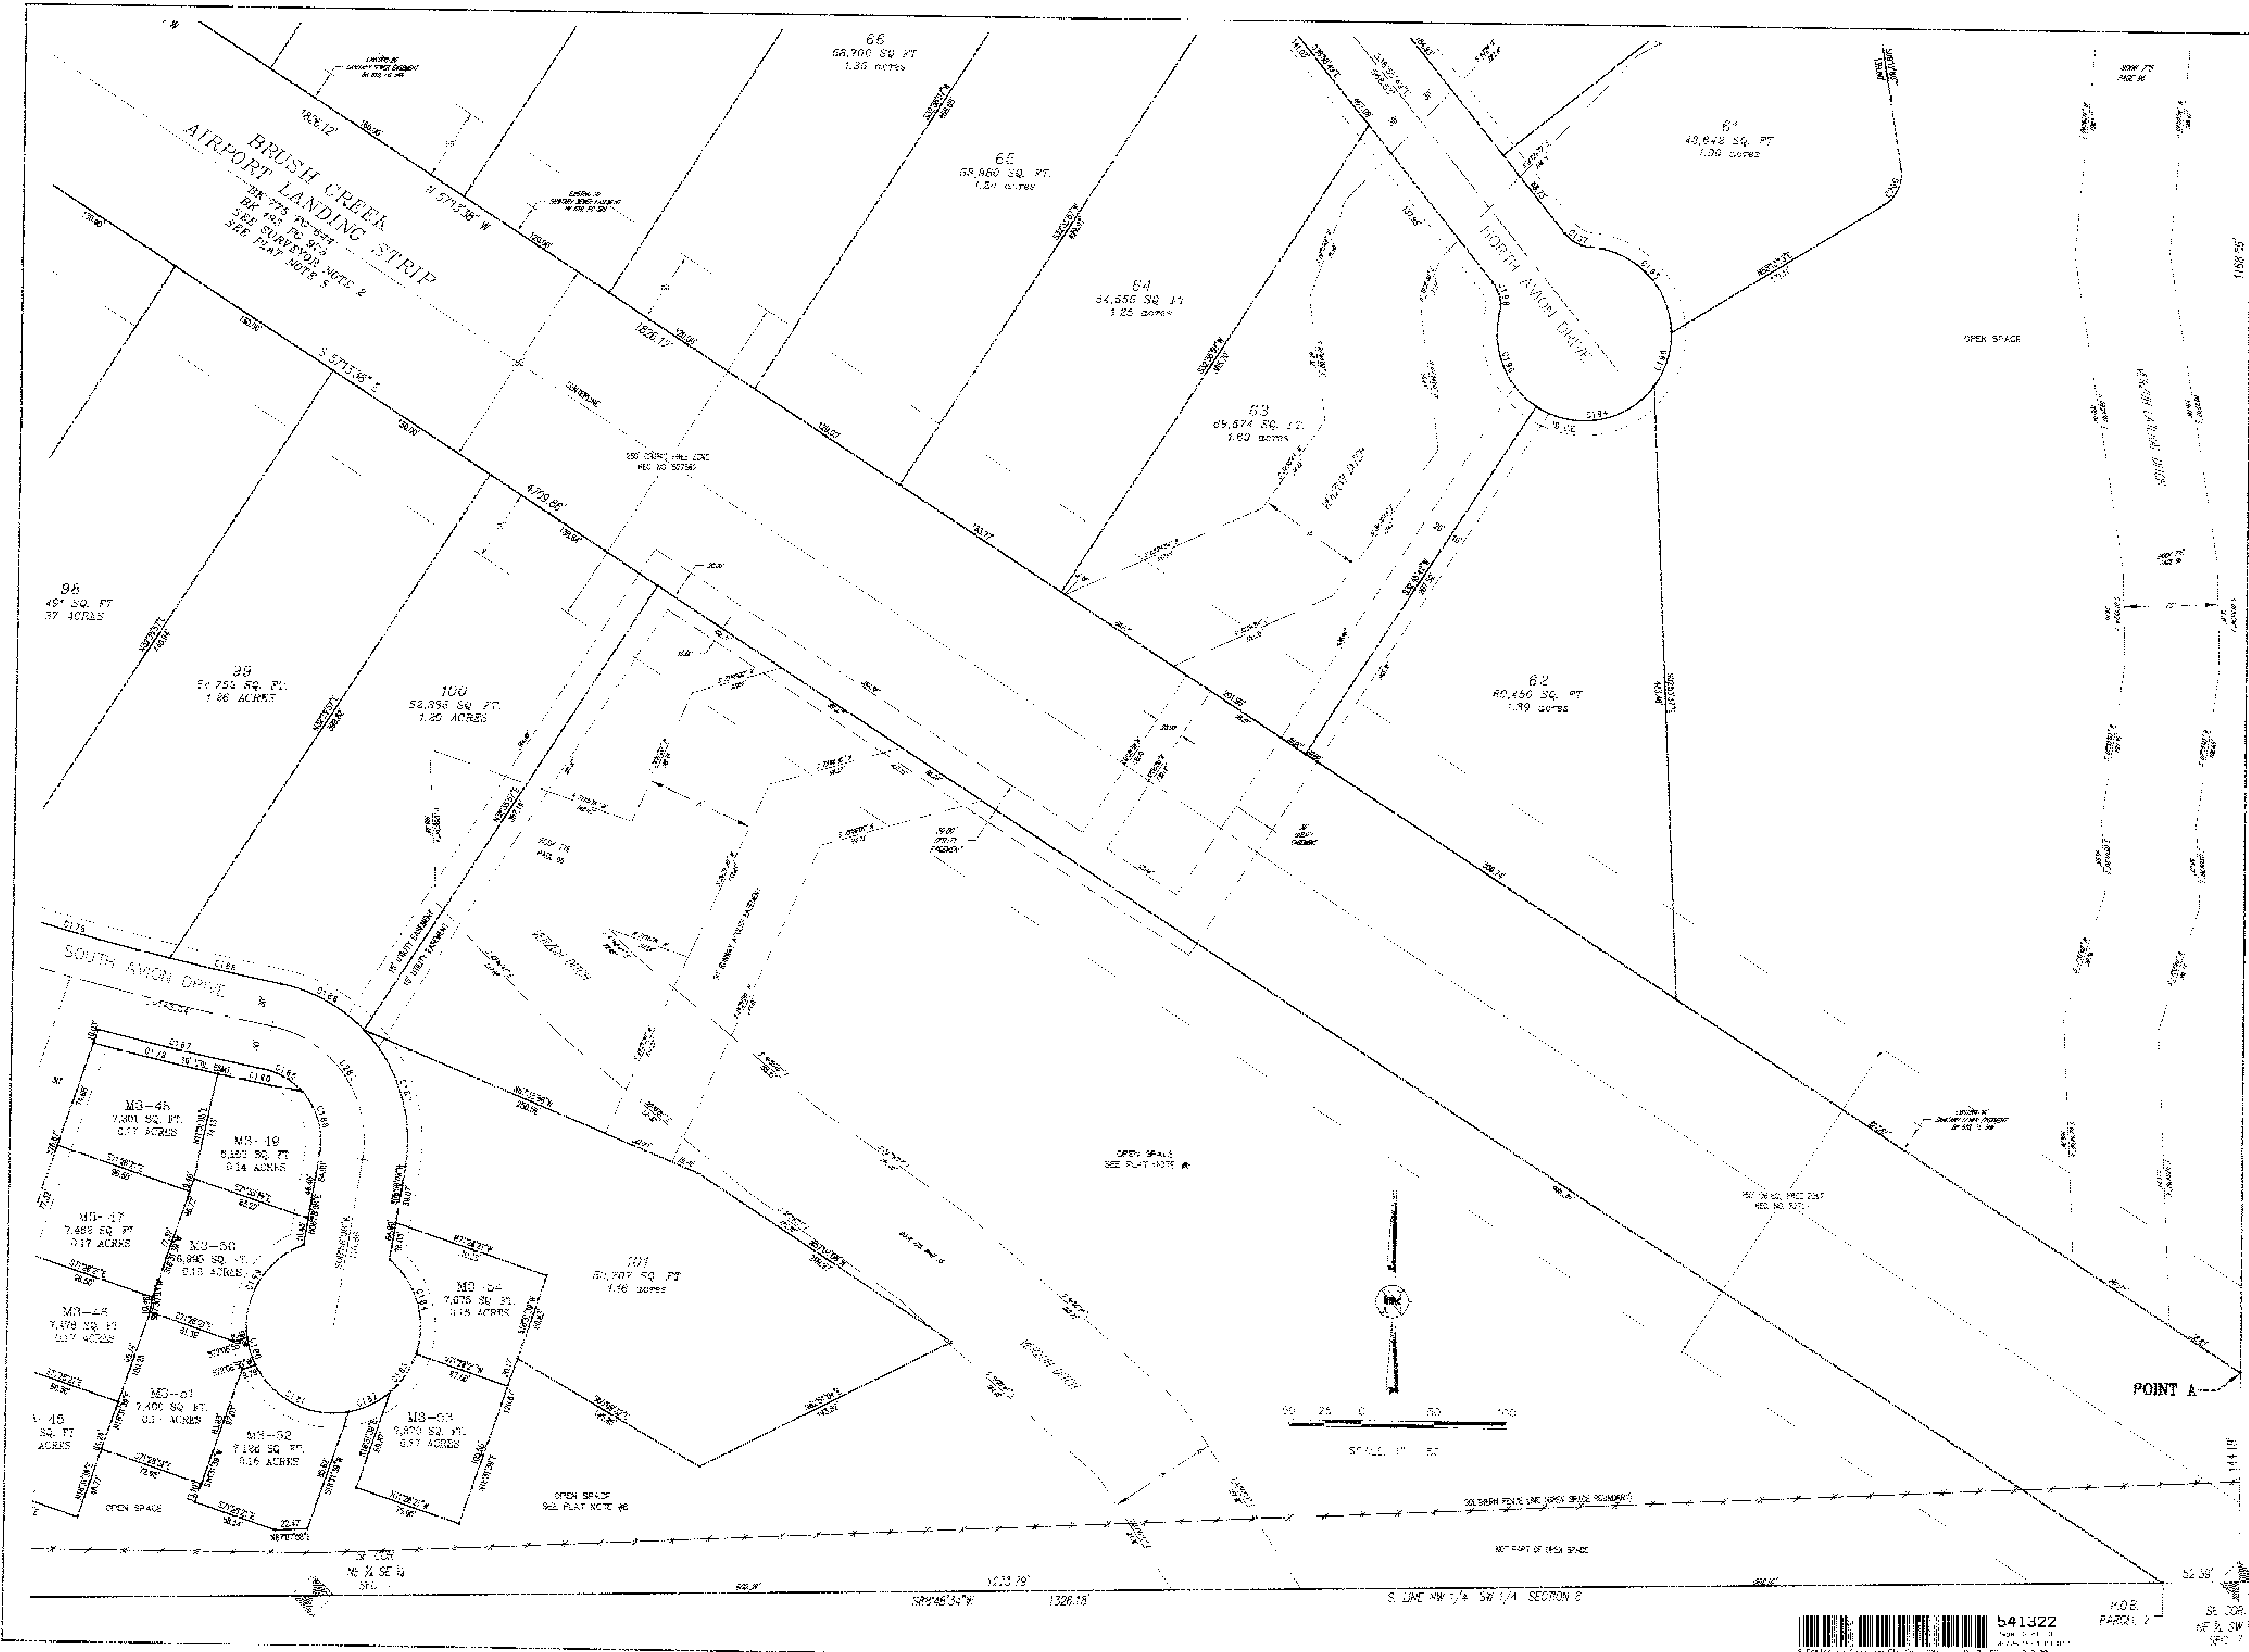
66
66,700 SQ. FT.
1.30 acres

65
58,960 SQ. FT.
1.24 acres

64
54,556 SQ. FT.
1.25 acres

63
69,574 SQ. FT.
1.60 acres

61
43,642 SQ. FT.
1.00 acres

62
80,456 SQ. FT.
1.89 acres

BRUSH CREEK
AIRPORT LANDING STRIP
BK 775 PG 634
BK 795 PG 970
SEE SURVEYOR NOTE 2
SEE PLAT NOTE 5

1826.12'
N 57°13'36" W
1820.12'
S 57°13'36" E
4709.86'

NORTH AVION DRIVE

OPEN SPACE

98
491 SQ. FT.
37 ACRES

99
84,758 SQ. FT.
1.86 ACRES

100
52,356 SQ. FT.
1.20 ACRES

101
50,707 SQ. FT.
1.16 acres

SOUTH AVION DRIVE

MB-48
7,301 SQ. FT.
0.17 ACRES

MB-49
6,160 SQ. FT.
0.14 ACRES

MB-47
7,463 SQ. FT.
0.17 ACRES

MB-50
6,995 SQ. FT.
0.16 ACRES

MB-46
7,478 SQ. FT.
0.17 ACRES

MB-54
7,075 SQ. FT.
0.16 ACRES

MB-51
7,400 SQ. FT.
0.17 ACRES

MB-52
7,188 SQ. FT.
0.16 ACRES

MB-53
7,370 SQ. FT.
0.17 ACRES

45
SQ. FT.
ACRES

OPEN SPACE
SEE PLAT NOTE #6

OPEN SPACE
SEE PLAT NOTE #6

OPEN SPACE

SCALE 1" = 50'
50 25 0 50 100

POINT A

1273.79'
1326.18'
S89°48'34"W
S. LINE NW 1/4 SW 1/4 SECTION 8

P.O.B.
PARCEL 2

541322

1168.75'
144.19'
52.38'